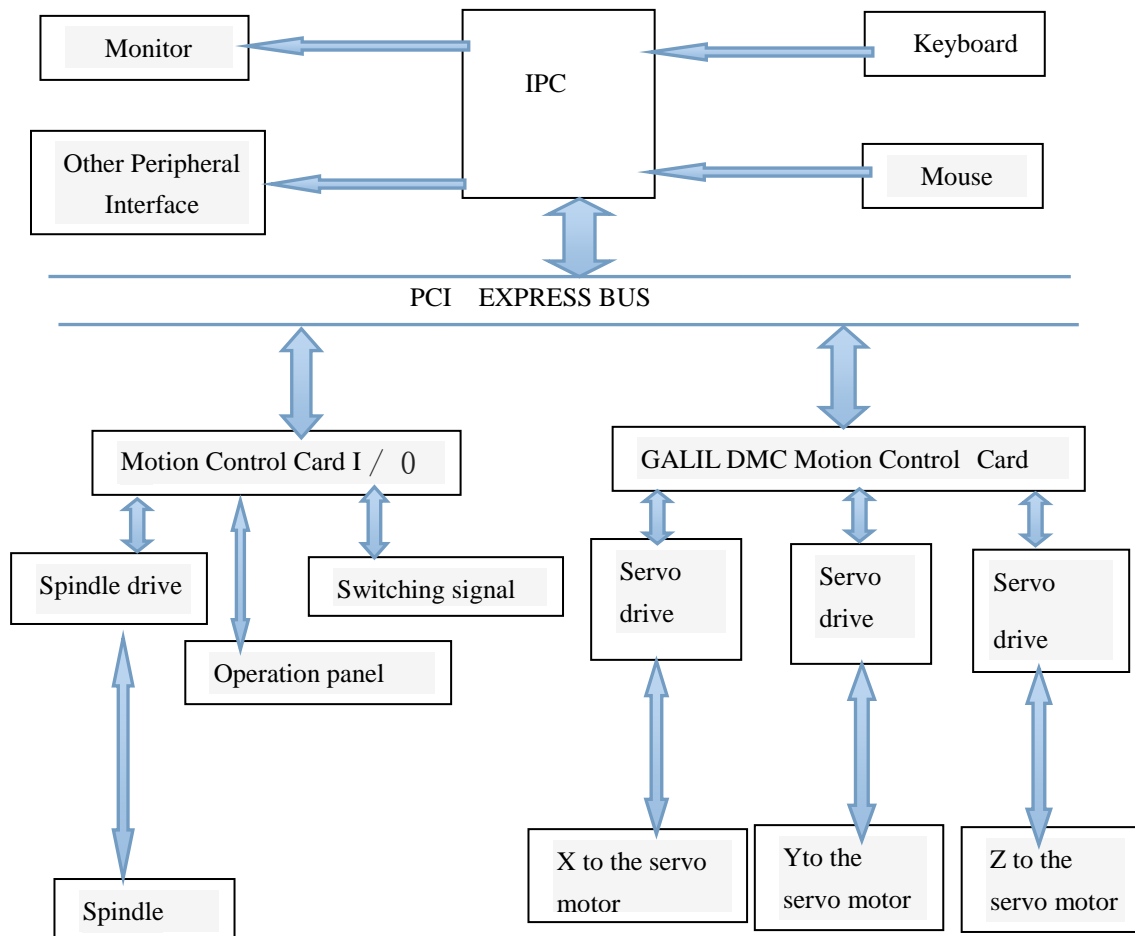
Monitor

IPC

Keyboard

Other Peripheral Interface

Mouse

PCI EXPRESS BUS

Motion Control Card I / 0

GALIL DMC Motion Control Card

Spindle drive

Switching signal

Operation panel

Servo drive

Servo drive

Servo drive

Spindle

X to the servo motor

Yto the servo motor

Z to the servo motor